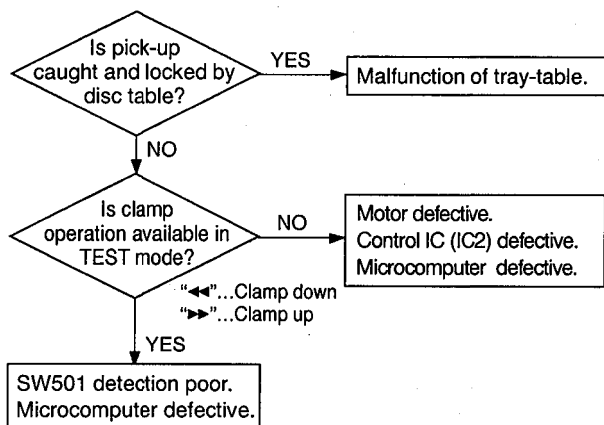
Is pick-up caught and locked by disc table?

YES

Malfunction of tray-table.

NO

Is clamp operation available in TEST mode?

NO

Motor defective.
Control IC (IC2) defective.
Microcomputer defective.

"◀◀"...Clamp down
"▶▶"...Clamp up

YES

SW501 detection poor.
Microcomputer defective.